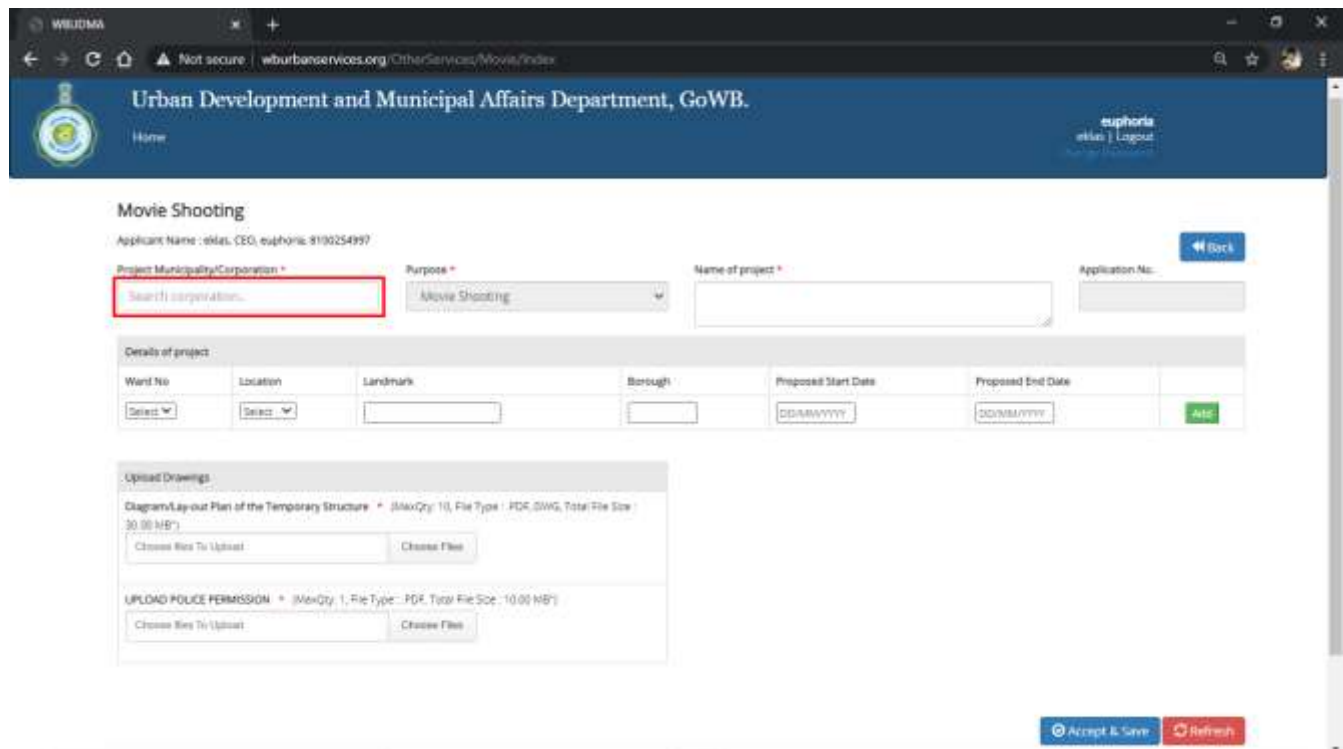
WBUDMA

Not secure | wburbanservices.org/OtherServices/Movie/Index

Urban Development and Municipal Affairs Department, GoWB.

Home

euphoria
eklas | Logout

Movie Shooting

Applicant Name : eklas, CEO, euphoria, 8100254997

Back

Project Municipality/Corporation *

Search corporation...

Purpose *

Movie Shooting

Name of project *

Application No.

Details of project

| Ward No | Location | Landmark | Borough | Proposed Start Date | Proposed End Date | |
|---|---|---|---|---|---|---|
| Select | Select | | | DD/MM/YYYY | DD/MM/YYYY | Add |

Upload Drawings

Diagram/Lay-out Plan of the Temporary Structure * (MaxQty: 10, File Type : PDF, DWG, Total File Size : 30.00 MB*)

Choose files To Upload

Choose Files

UPLOAD POLICE PERMISSION * (MaxQty: 1, File Type : PDF, Total File Size : 10.00 MB*)

Choose files To Upload

Choose Files

Accept & Save

Refresh